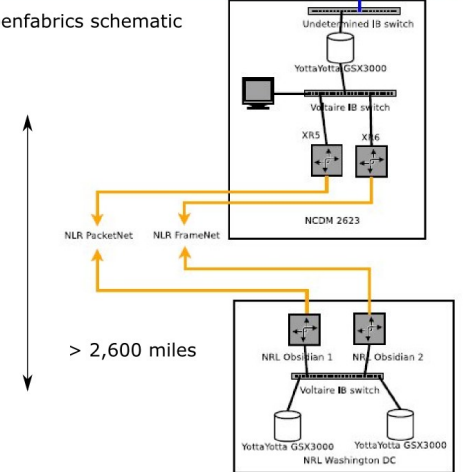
enfabrics schematic

Undetermined IB switch

YottaYotta GSX3000

Voltaire IB switch

XR5

XR6

NCDM 2623

NLR PacketNet

NLR FrameNet

> 2,600 miles

NRL Obsidian 1

NRL Obsidian 2

Voltaire IB switch

YottaYotta GSX3000

YottaYotta GSX3000

NRL Washington DC